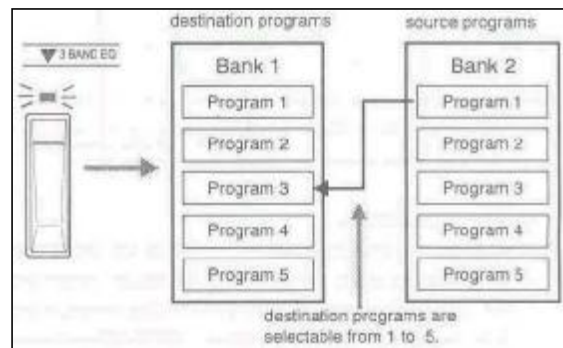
3 BAND EQ

destination programs

Bank 1

Program 1

Program 2

Program 3

Program 4

Program 5

source programs

Bank 2

Program 1

Program 2

Program 3

Program 4

Program 5

destination programs are selectable from 1 to 5.